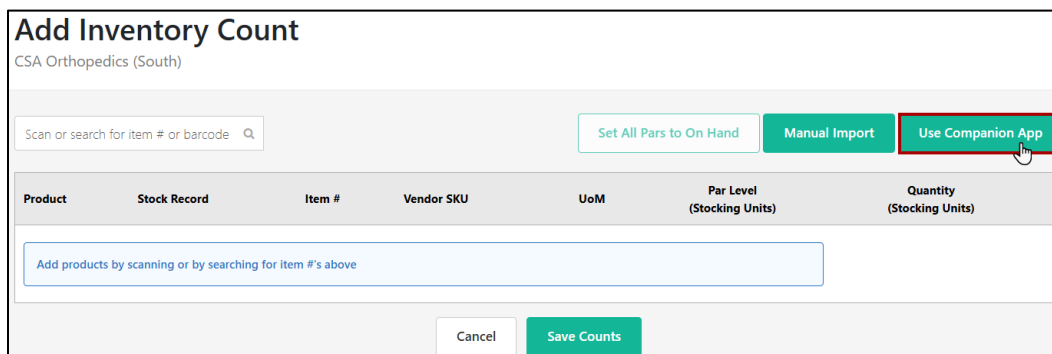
Add Inventory Count
CSA Orthopedics (South)

Scan or search for item # or barcode

Set All Pars to On Hand

Manual Import

Use Companion App

| Product | Stock Record | Item # | Vendor SKU | UoM | Par Level (Stocking Units) | Quantity (Stocking Units) |
|---|---|---|---|---|---|---|

Add products by scanning or by searching for item #'s above

Cancel

Save Counts